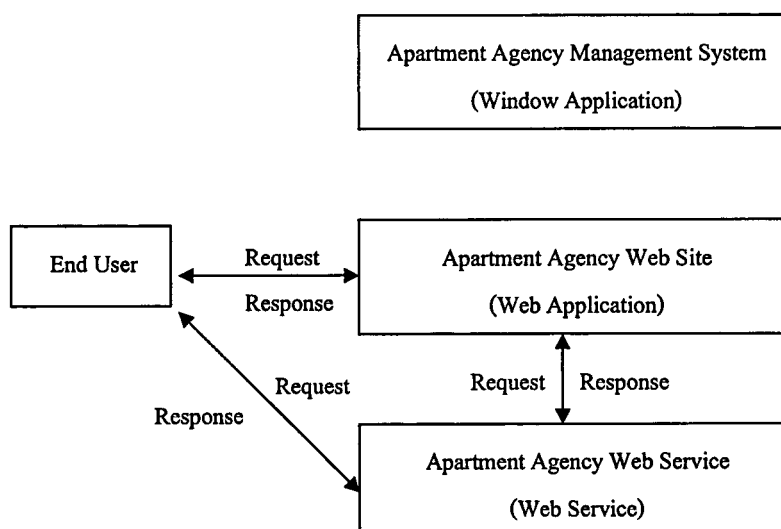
Apartment Agency Management System
(Window Application)

End User

Request

Response

Apartment Agency Web Site
(Web Application)

Request

Response

Request

Response

Apartment Agency Web Service
(Web Service)